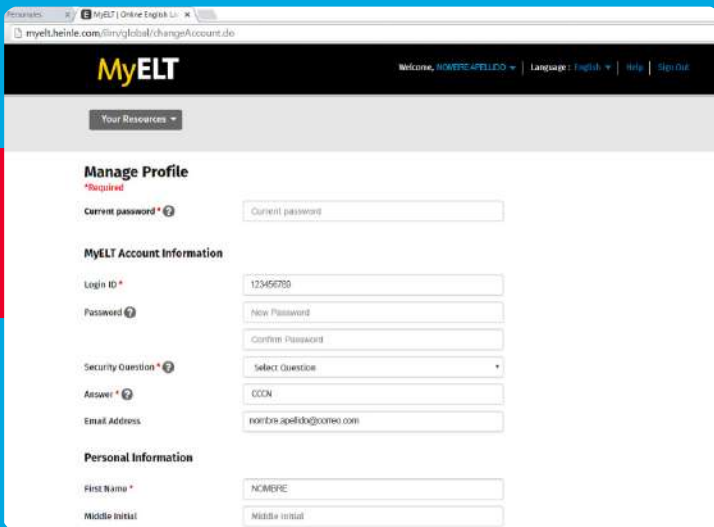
Personajes | MyELT | Online English Le ×

myelt.heinle.com/ilrn/global/changeAccount.do

MyELT

Welcome, NOMBRE APELLIDO ▾ | Language : English ▾ | Help | Sign Out

Your Resources ▾

Manage Profile
*Required

Current password *

Current password

MyELT Account Information

Login ID *

123456789

Password

New Password

Confirm Password

Security Question *

Select Question

Answer *

CCCN

Email Address

nombre.apellido@correo.com

Personal Information

First Name *

NOMBRE

Middle Initial

Middle Initial